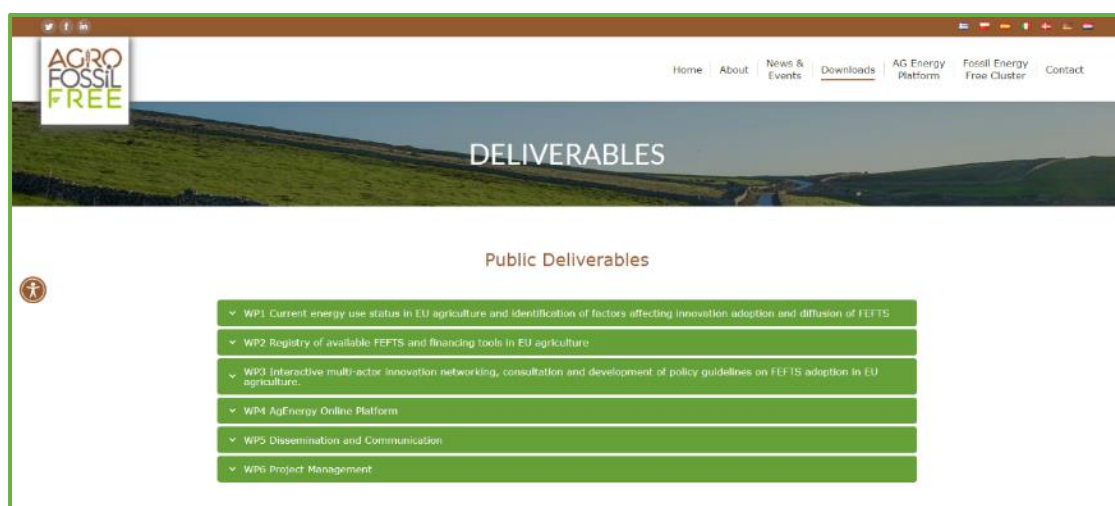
AGRO FOSSIL FREE

Home About News & Events Downloads AG Energy Platform Fossil Energy Free Cluster Contact

DELIVERABLES

Public Deliverables

WP1 Current energy use status in EU agriculture and identification of factors affecting innovation adoption and diffusion of FEFTS

WP2 Registry of available FEFTS and financing tools in EU agriculture

WP3 Interactive multi-actor innovation networking, consultation and development of policy guidelines on FEFTS adoption in EU agriculture.

WP4 AgEnergy Online Platform

WP5 Dissemination and Communication

WP6 Project Management